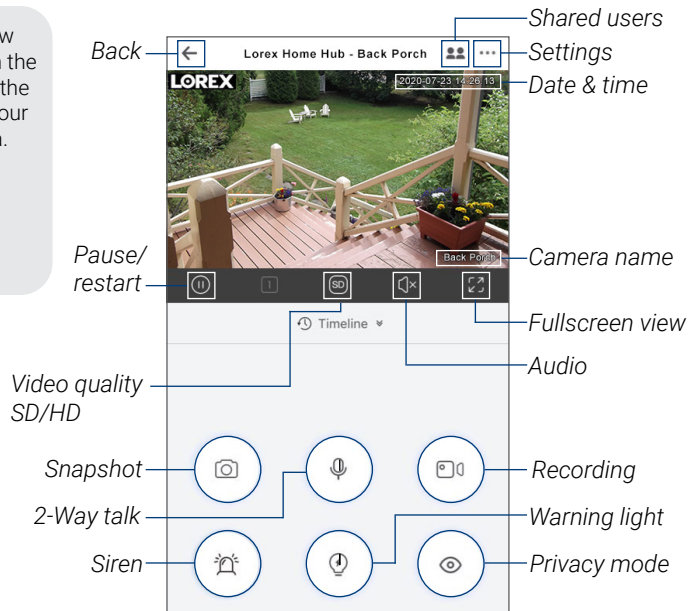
w
n the
the
our
.

Back
Lorex Home Hub - Back Porch
Shared users
Settings
LOREX
2020-07-23 14:26:13
Date & time
Back Porch
Camera name
Pause/
restart
SD
Fullscreen view
Timeline
Audio
Video quality
SD/HD
Snapshot
Recording
2-Way talk
Warning light
Siren
Privacy mode